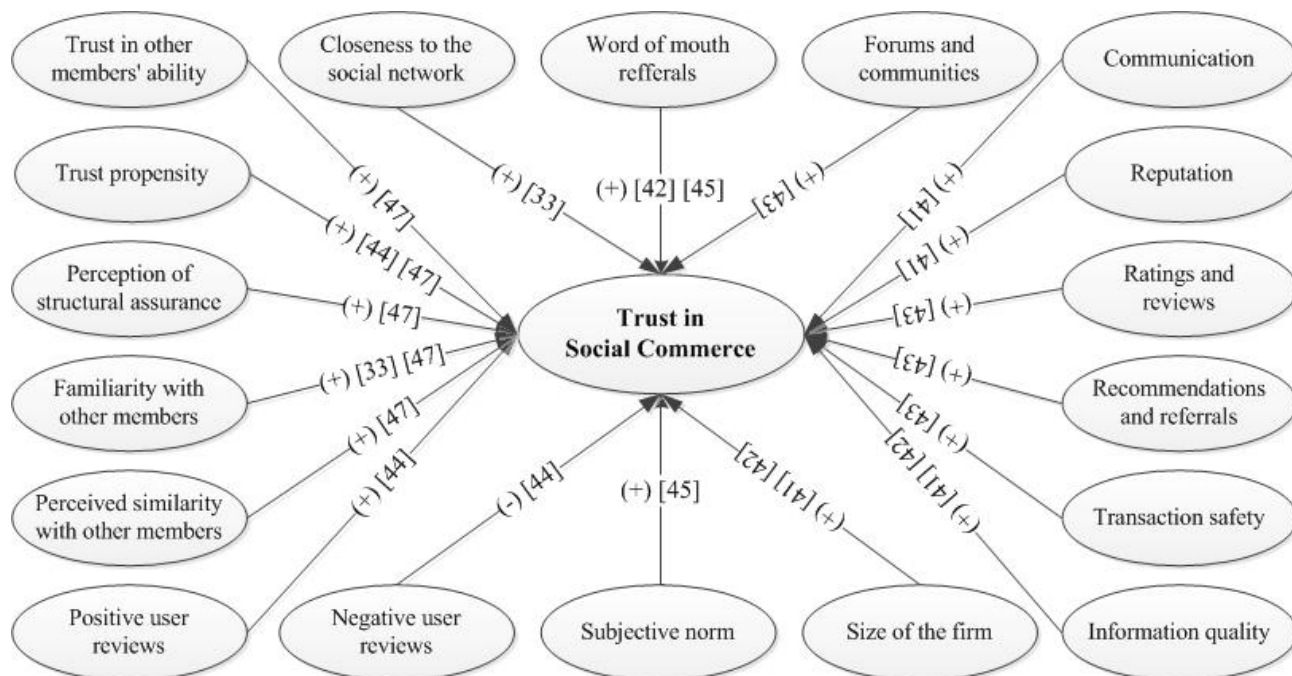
Trust in other members' ability

Closeness to the social network

Word of mouth refferals

Forums and communities

Communication

Trust propensity

Reputation

Perception of structural assurance

Ratings and reviews

Trust in Social Commerce

Familiarity with other members

Recommendations and referrals

Perceived similarity with other members

Transaction safety

Positive user reviews

Negative user reviews

Subjective norm

Size of the firm

Information quality

(+) [47]

(+) [33]

(+) [42] [45]

(+) [43]

(+) [41]

(+) [44] [47]

(+) [41]

(+) [47]

(+) [43]

(+) [33] [47]

(+) [43]

(+) [47]

(+) [43]

(+) [44]

(-) [44]

(+) [45]

(+) [41] [42]

(+) [41] [42]